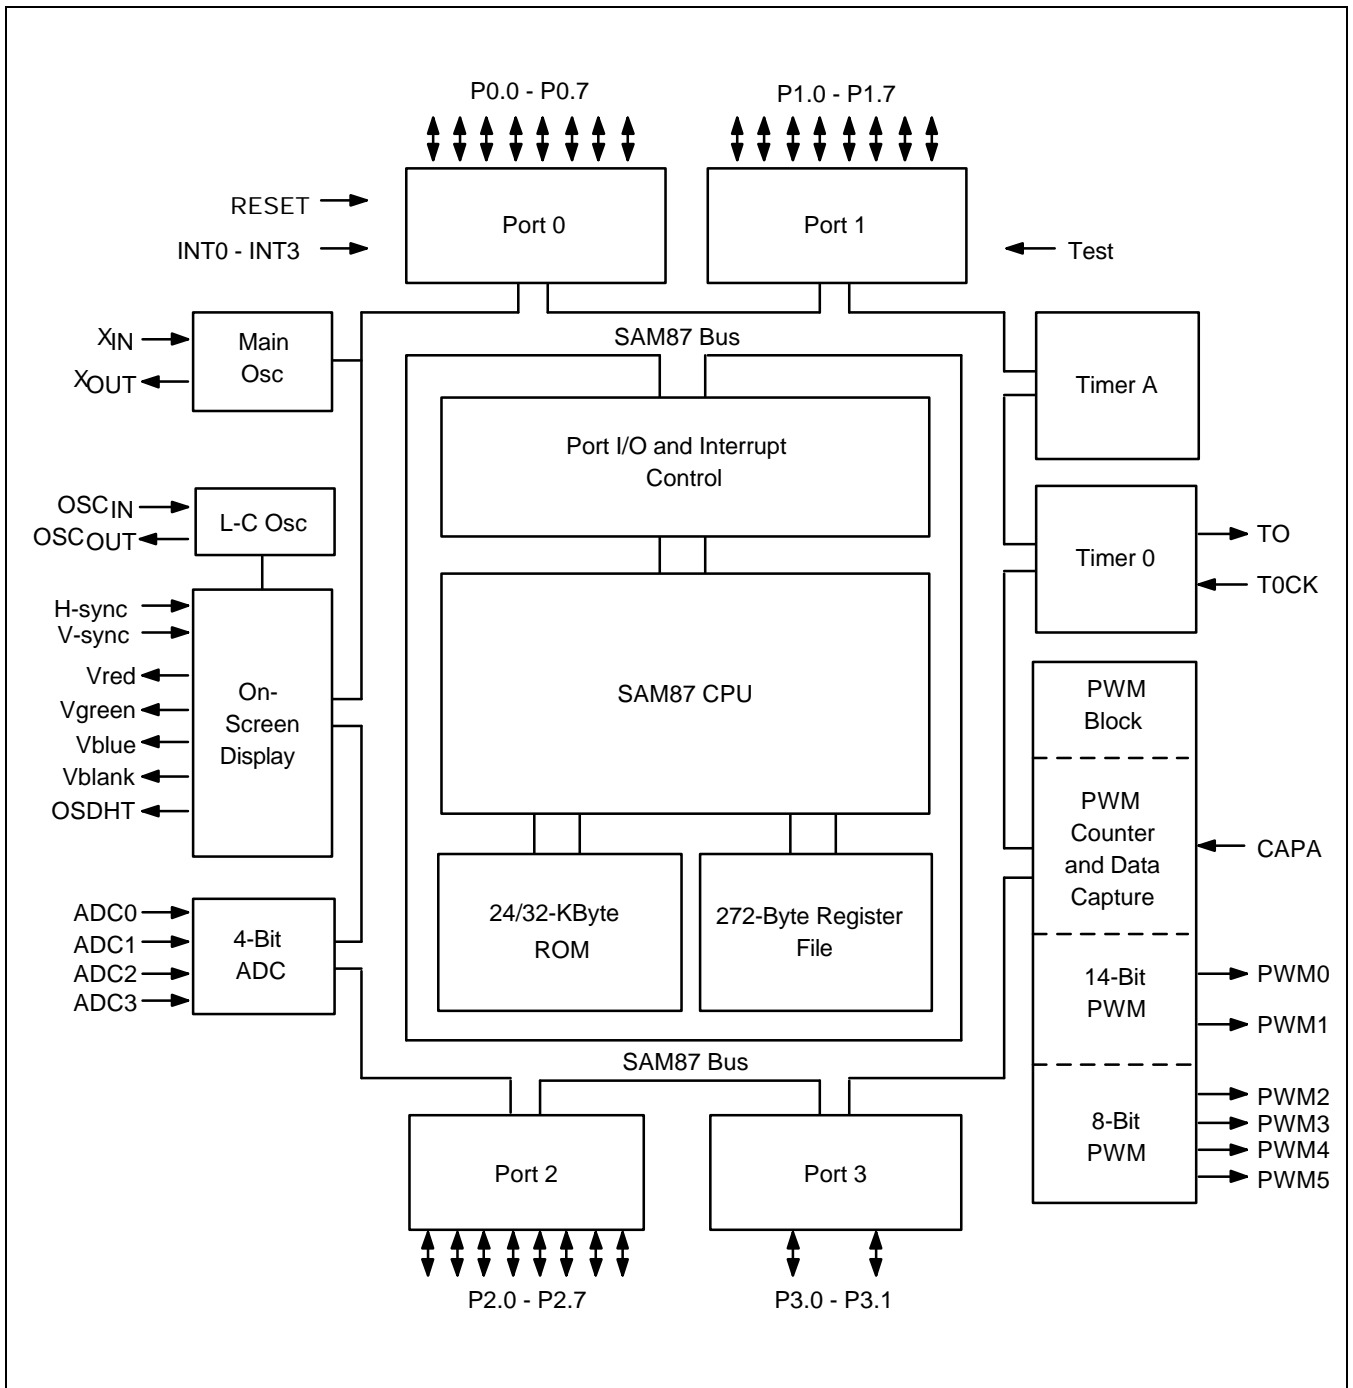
P0.0 - P0.7

P1.0 - P1.7

RESET

INT0 - INT3

Port 0

Port 1

Test

$X_{IN}$

$X_{OUT}$

Main Osc

SAM87 Bus

Timer A

Port I/O and Interrupt Control

$OSC_{IN}$

$OSC_{OUT}$

L-C Osc

Timer 0

TO

T0CK

H-sync

V-sync

Vred

Vgreen

Vblue

Vblank

OSDHT

On-Screen Display

SAM87 CPU

PWM Block

PWM Counter and Data Capture

CAPA

ADC0

ADC1

ADC2

ADC3

4-Bit ADC

24/32-KByte ROM

272-Byte Register File

14-Bit PWM

PWM0

PWM1

SAM87 Bus

8-Bit PWM

PWM2

PWM3

PWM4

PWM5

Port 2

Port 3

P2.0 - P2.7

P3.0 - P3.1